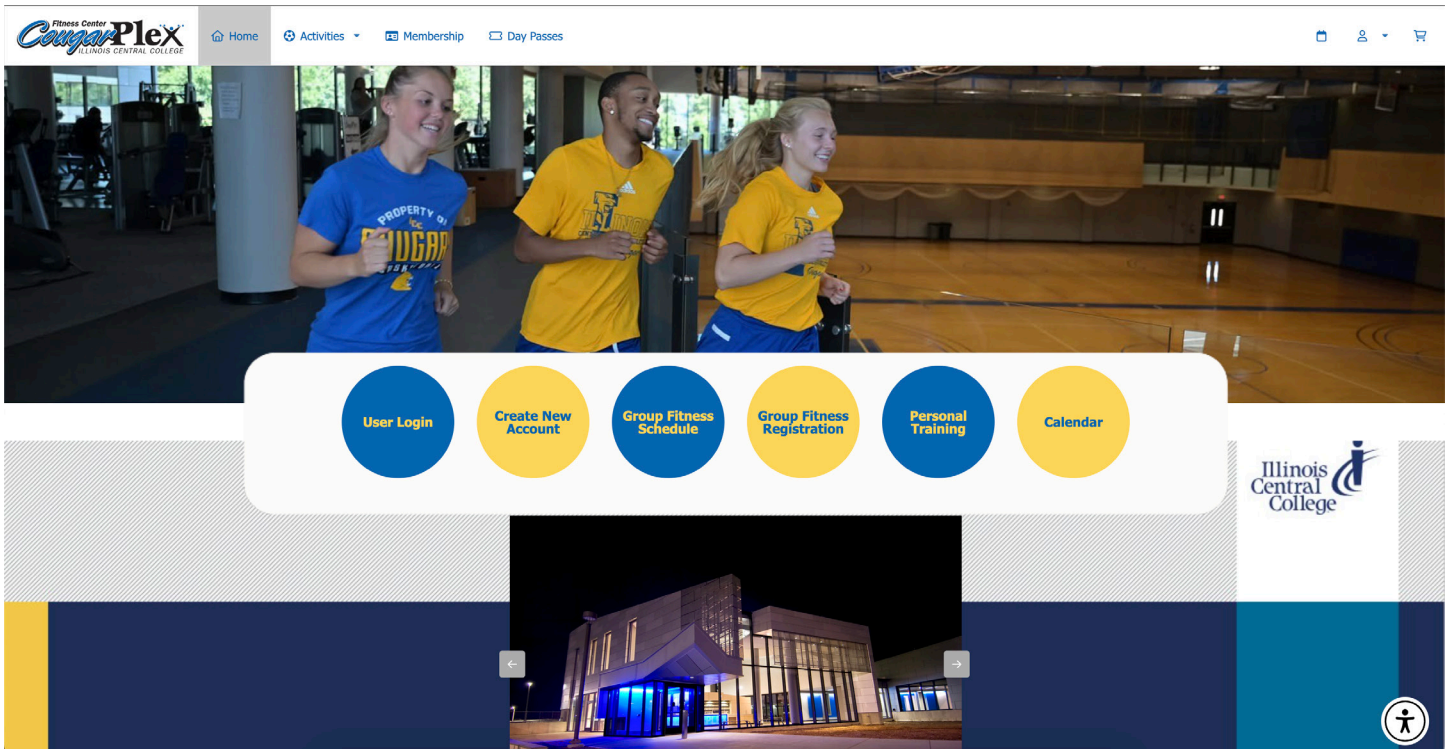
Fitness Center CougarPlex ILLINOIS CENTRAL COLLEGE

Home Activities Membership Day Passes

PROPERTY OF COUGAR

User Login

Create New Account

Group Fitness Schedule

Group Fitness Registration

Personal Training

Calendar

Illinois Central College